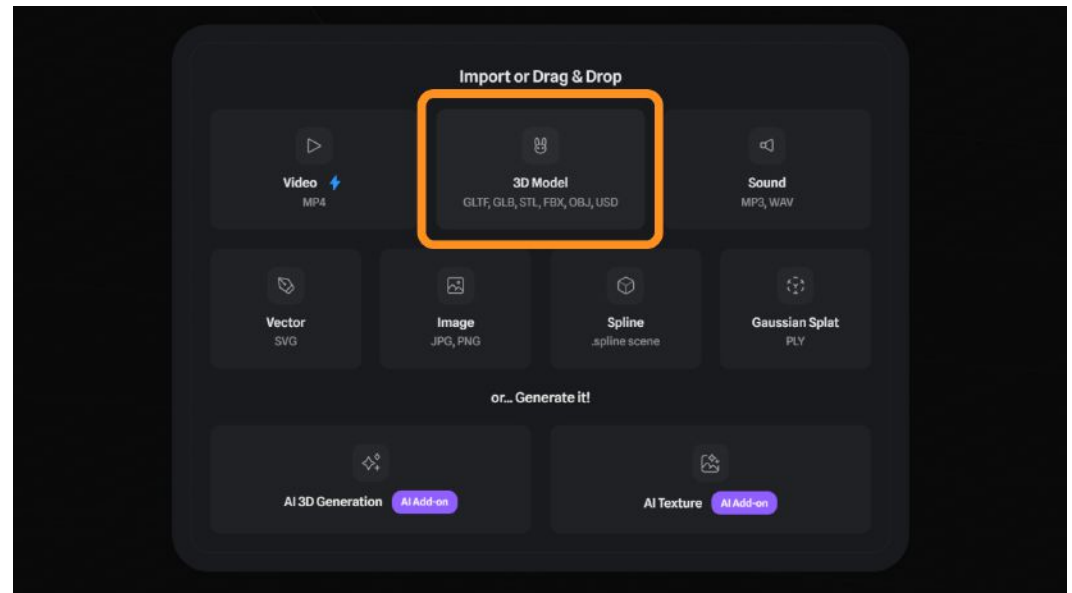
Import or Drag & Drop

Video
MP4

3D Model
GLTF, GLB, STL, FBX, OBJ, USD

Sound
MP3, WAV

Vector
SVG

Image
JPG, PNG

Spline
.spline scene

Gaussian Splat
PLY

or... Generate it!

AI 3D Generation AI Add-on

AI Texture AI Add-on